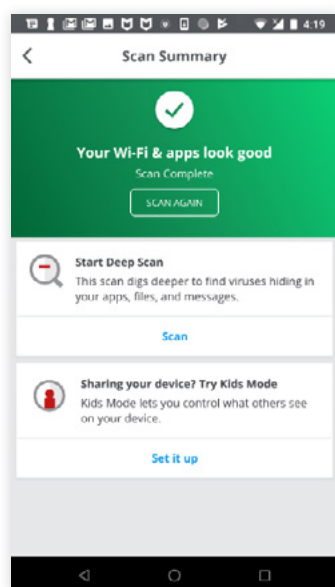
4:19

Scan Summary

Your Wi-Fi & apps look good
Scan Complete
SCAN AGAIN

Start Deep Scan
This scan digs deeper to find viruses hiding in your apps, files, and messages.

Scan

Sharing your device? Try Kids Mode
Kids Mode lets you control what others see on your device.

Set it up